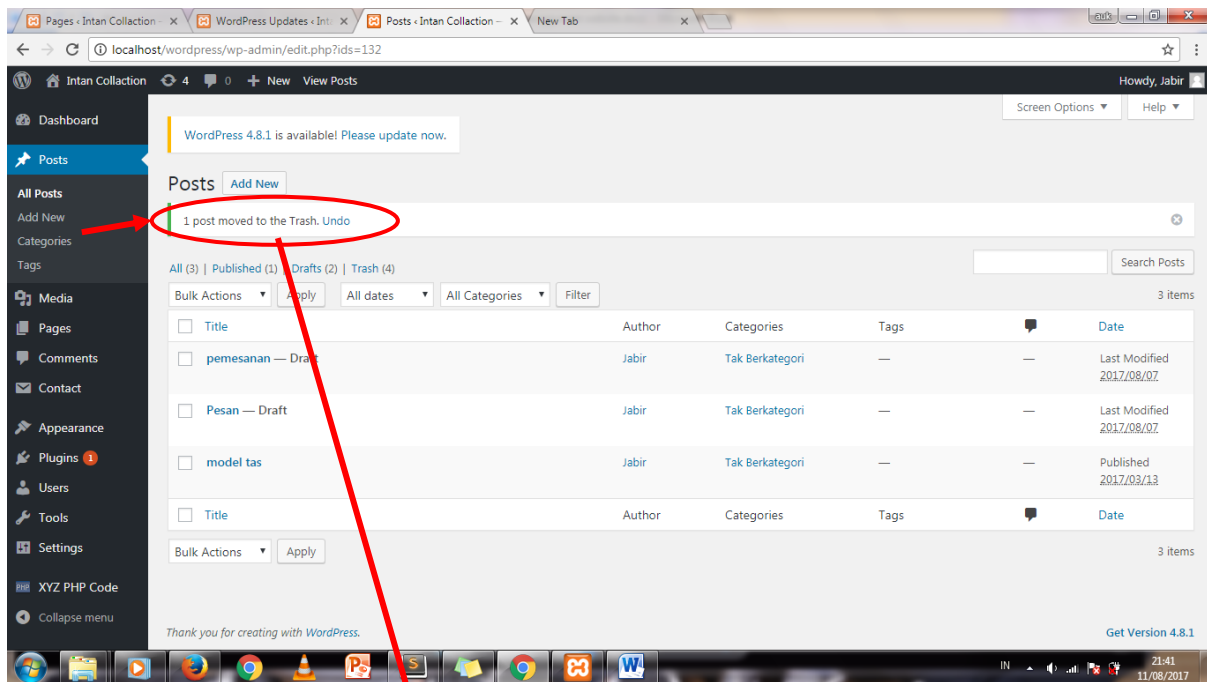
Pages ‹ Intan Collaction – | WordPress Updates ‹ Inta | Posts ‹ Intan Collaction – | New Tab

localhost/wordpress/wp-admin/edit.php?ids=132

Intan Collaction 4 0 + New View Posts Howdy, Jabir

Dashboard
Posts
All Posts
Add New
Categories
Tags
Media
Pages
Comments
Contact
Appearance
Plugins 1
Users
Tools
Settings
XYZ PHP Code
Collapse menu

Screen Options ▼ Help ▼

WordPress 4.8.1 is available! Please update now.

Posts Add New

1 post moved to the Trash. Undo

All (3) | Published (1) | Drafts (2) | Trash (4)

Search Posts

Bulk Actions ▼ Apply All dates ▼ All Categories ▼ Filter 3 items

| | Title | Author | Categories | Tags | | Date |
|---|---|---|---|---|---|---|
| | pemesanan — Draft | Jabir | Tak Berkategori | — | — | Last Modified 2017/08/07 |
| | Pesan — Draft | Jabir | Tak Berkategori | — | — | Last Modified 2017/08/07 |
| | model tas | Jabir | Tak Berkategori | — | — | Published 2017/03/13 |
| | Title | Author | Categories | Tags | | Date |

Bulk Actions ▼ Apply 3 items

Thank you for creating with WordPress.

Get Version 4.8.1

IN 21:41 11/08/2017